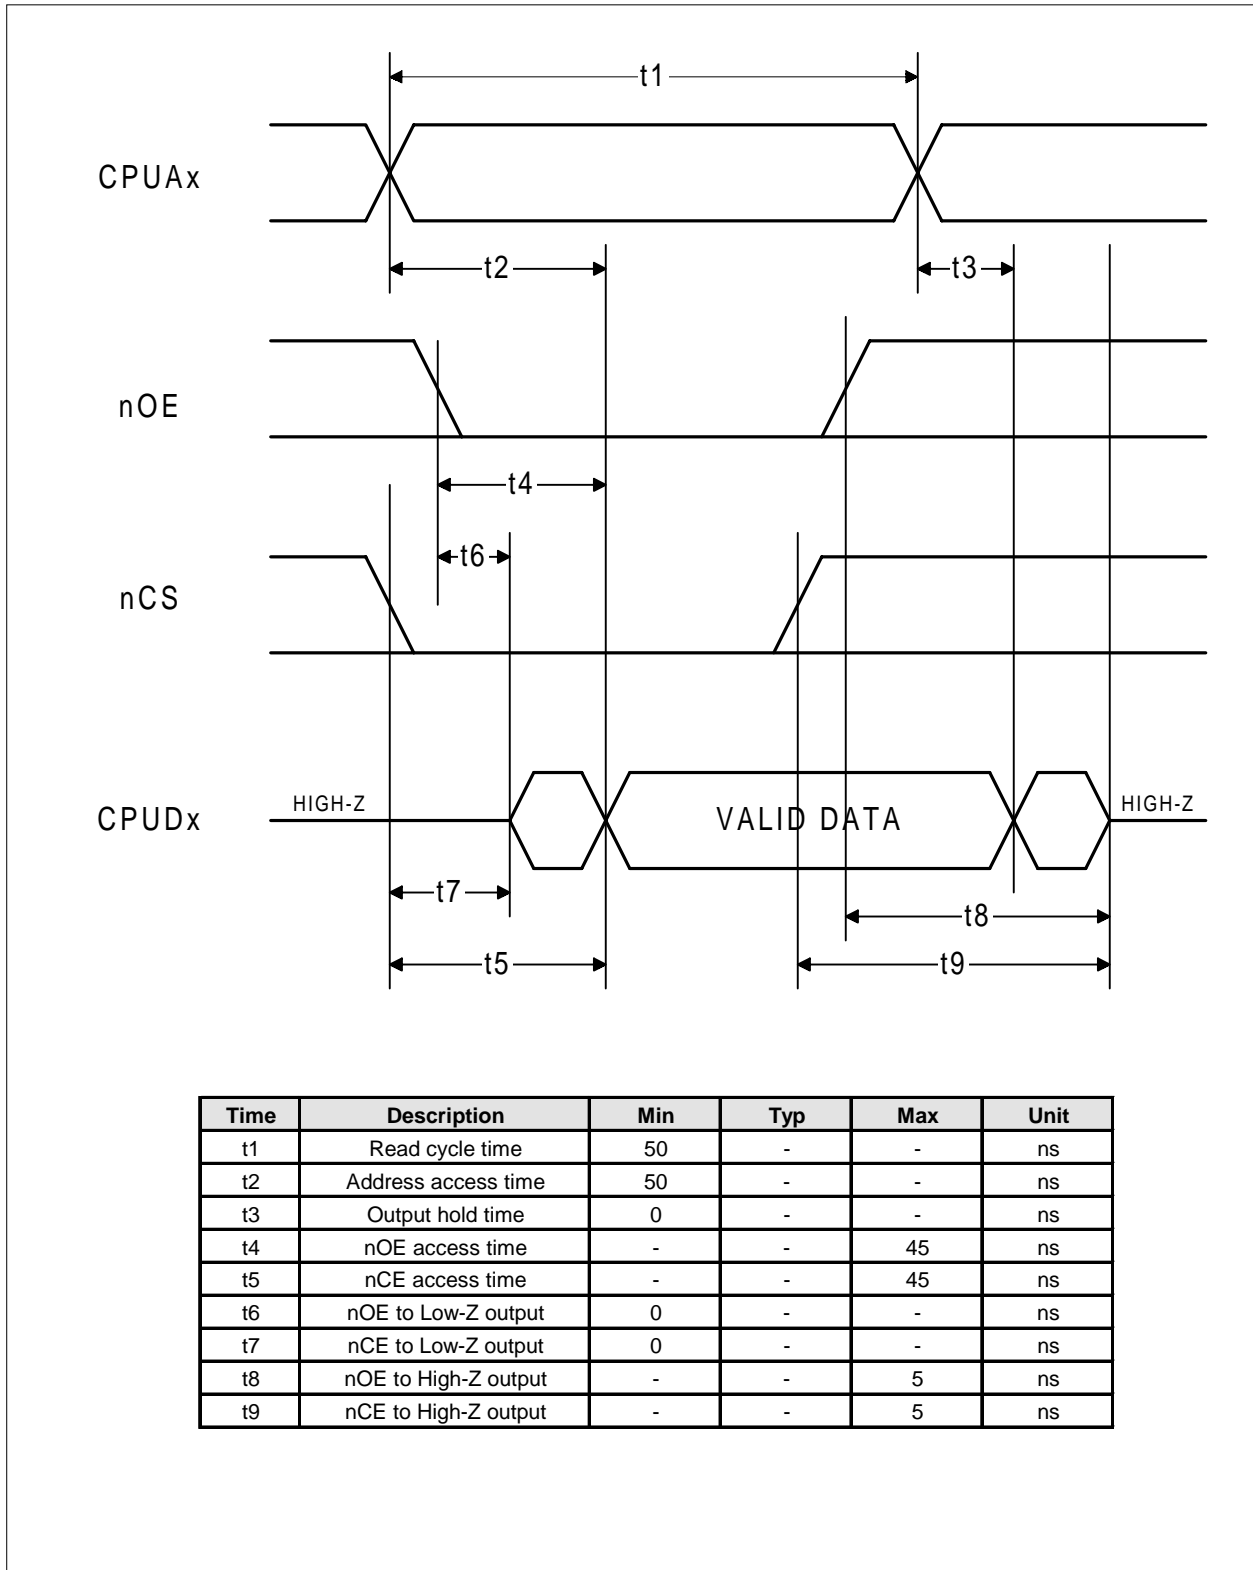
t1

CPUAx

t2

t3

nOE

t4

t6

nCS

CPUDx

HIGH-Z

VALID DATA

HIGH-Z

t7

t8

t5

t9

| Time | Description | Min | Typ | Max | Unit |
|---|---|---|---|---|---|
| t1 | Read cycle time | 50 | - | - | ns |
| t2 | Address access time | 50 | - | - | ns |
| t3 | Output hold time | 0 | - | - | ns |
| t4 | nOE access time | - | - | 45 | ns |
| t5 | nCE access time | - | - | 45 | ns |
| t6 | nOE to Low-Z output | 0 | - | - | ns |
| t7 | nCE to Low-Z output | 0 | - | - | ns |
| t8 | nOE to High-Z output | - | - | 5 | ns |
| t9 | nCE to High-Z output | - | - | 5 | ns |